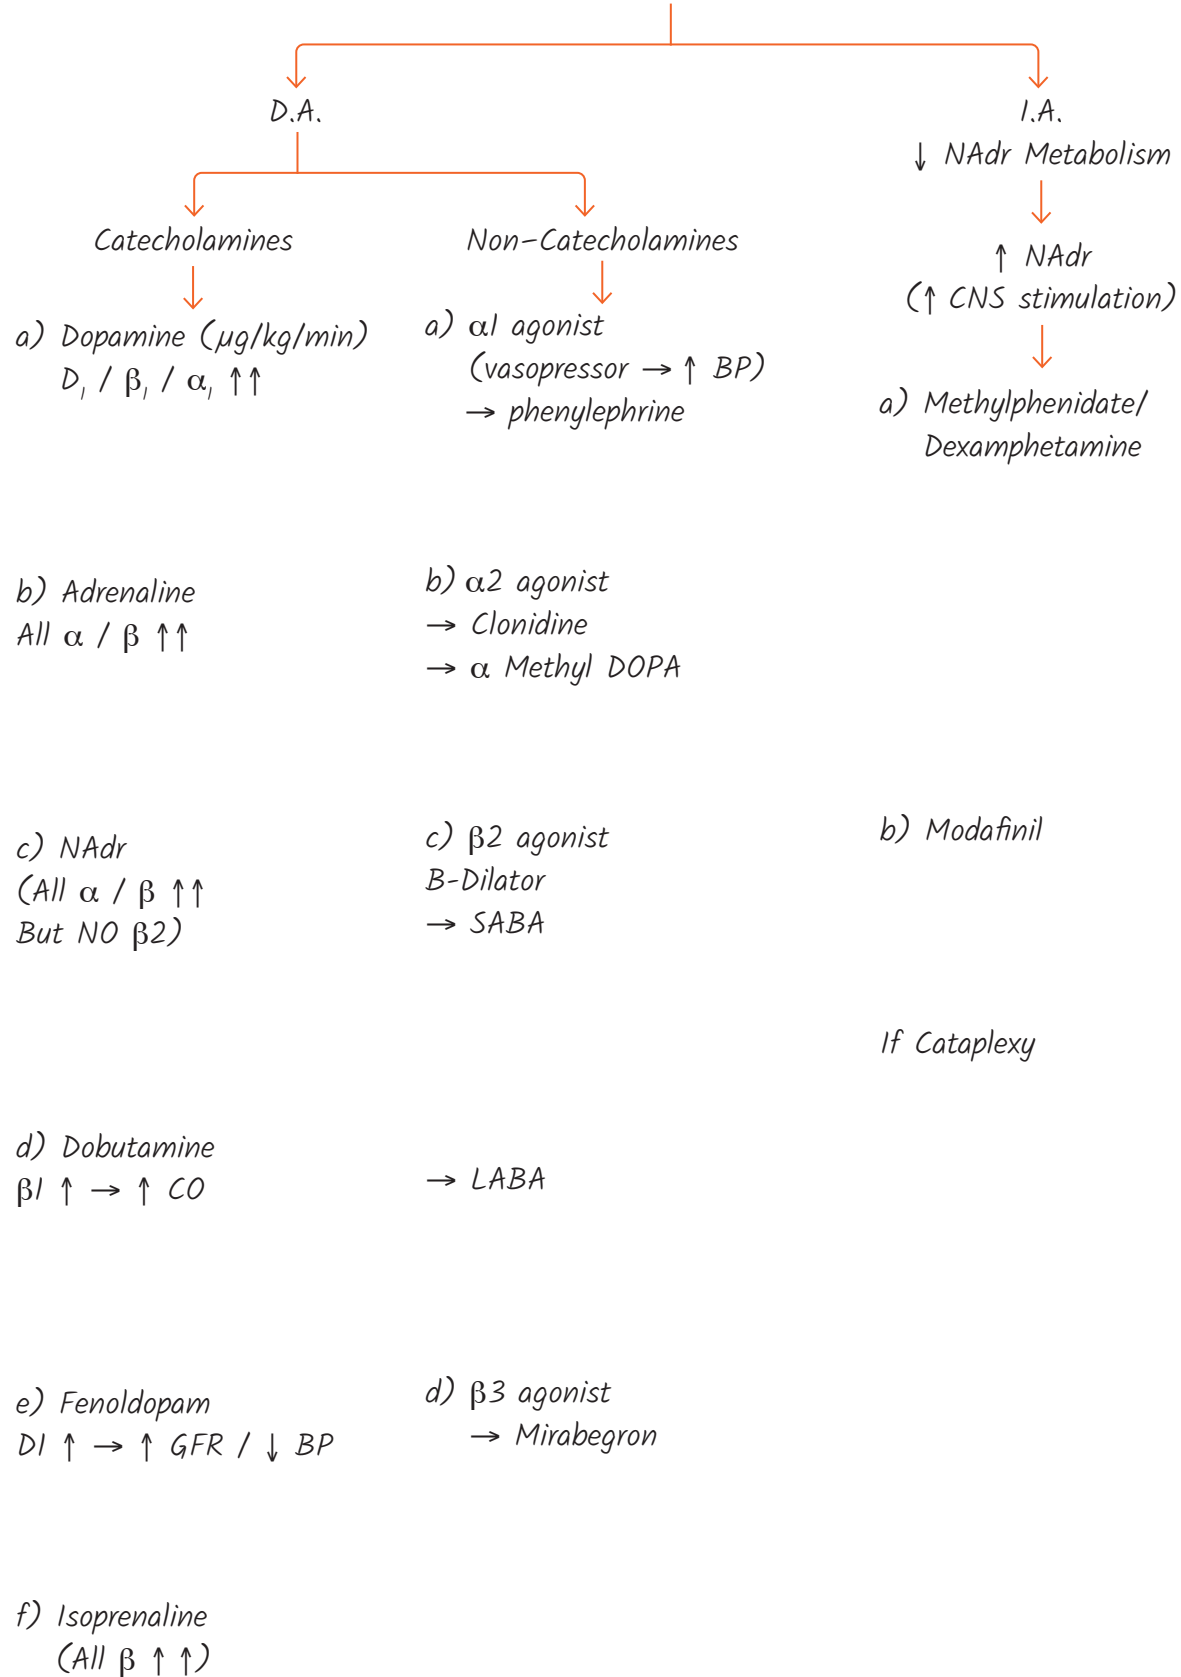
D.A.

I.A.
↓ NAdr Metabolism

Catecholamines

Non–Catecholamines

↑ NAdr
(↑ CNS stimulation)

a) Dopamine (μg/kg/min)
$D_1$ / $\beta_1$ / $\alpha_1$ ↑↑

a) α1 agonist
(vasopressor → ↑ BP)
→ phenylephrine

a) Methylphenidate/
Dexamphetamine

b) Adrenaline
All α / β ↑↑

b) α2 agonist
→ Clonidine
→ α Methyl DOPA

c) NAdr
(All α / β ↑↑
But NO β2)

c) β2 agonist
B-Dilator
→ SABA

b) Modafinil

If Cataplexy

d) Dobutamine
β1 ↑ → ↑ CO

→ LABA

e) Fenoldopam
D1 ↑ → ↑ GFR / ↓ BP

d) β3 agonist
→ Mirabegron

f) Isoprenaline
(All β ↑ ↑)